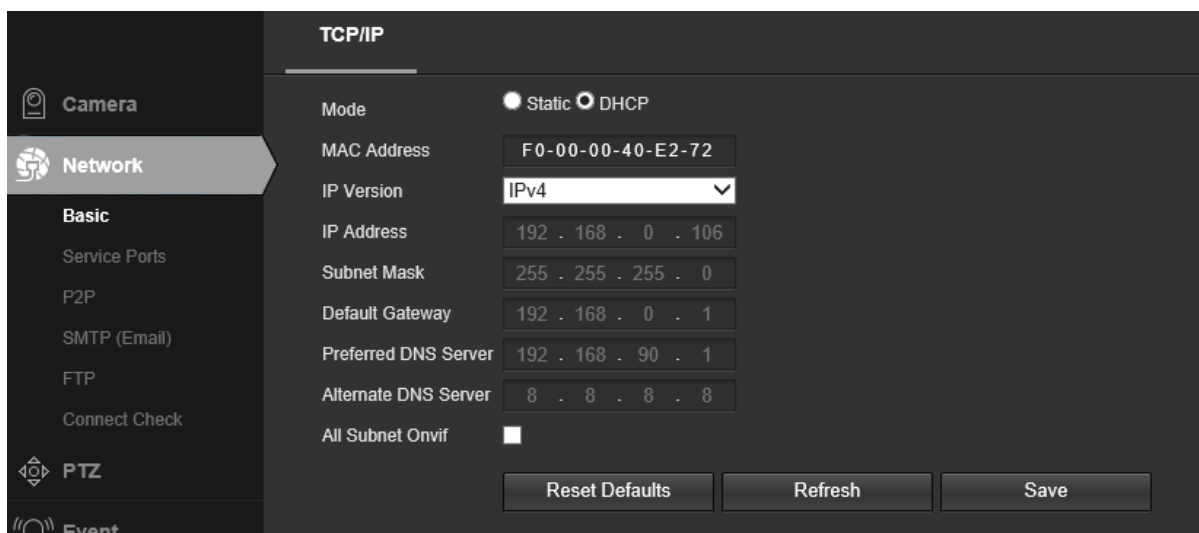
TCP/IP

Camera
Network
Basic
Service Ports
P2P
SMTP (Email)
FTP
Connect Check
PTZ
Event

Mode Static DHCP
MAC Address F0-00-00-40-E2-72
IP Version IPv4
IP Address 192 . 168 . 0 . 106
Subnet Mask 255 . 255 . 255 . 0
Default Gateway 192 . 168 . 0 . 1
Preferred DNS Server 192 . 168 . 90 . 1
Alternate DNS Server 8 . 8 . 8 . 8
All Subnet Onvif

Reset Defaults Refresh Save